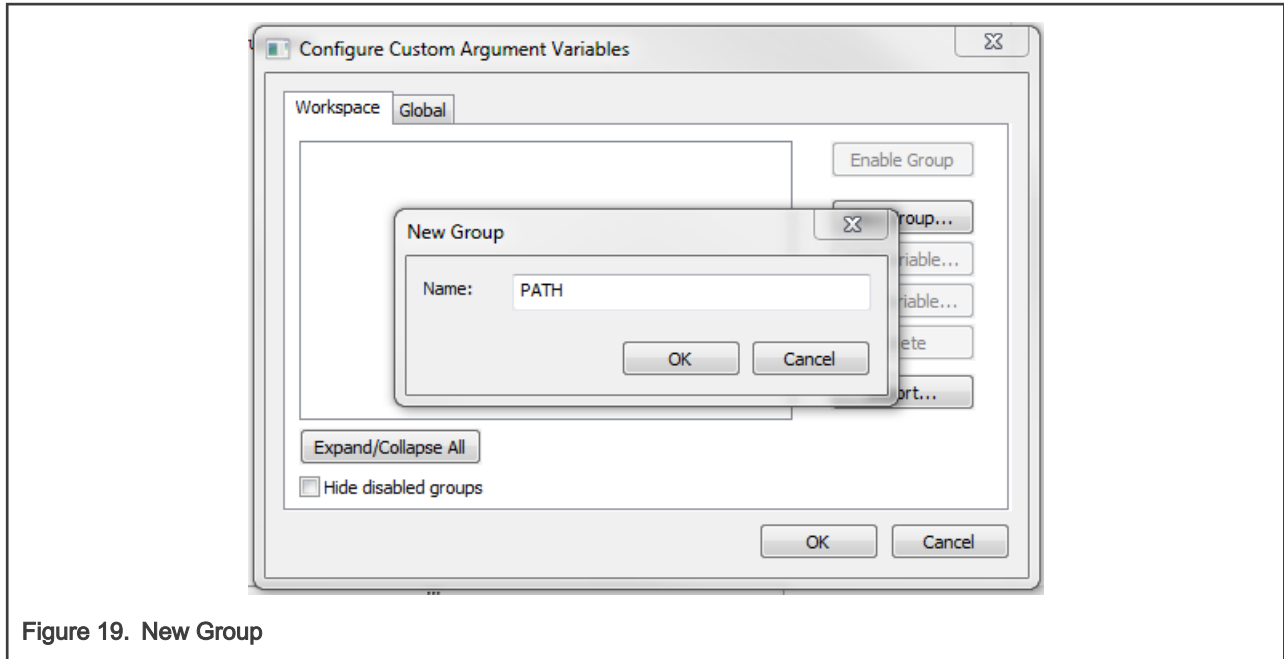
Configure Custom Argument Variables

Workspace Global

Enable Group

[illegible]roup...

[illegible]riable...

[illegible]riable...

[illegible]ete

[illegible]ort...

New Group

Name: PATH

OK Cancel

Expand/Collapse All

Hide disabled groups

OK Cancel

Figure 19. New Group